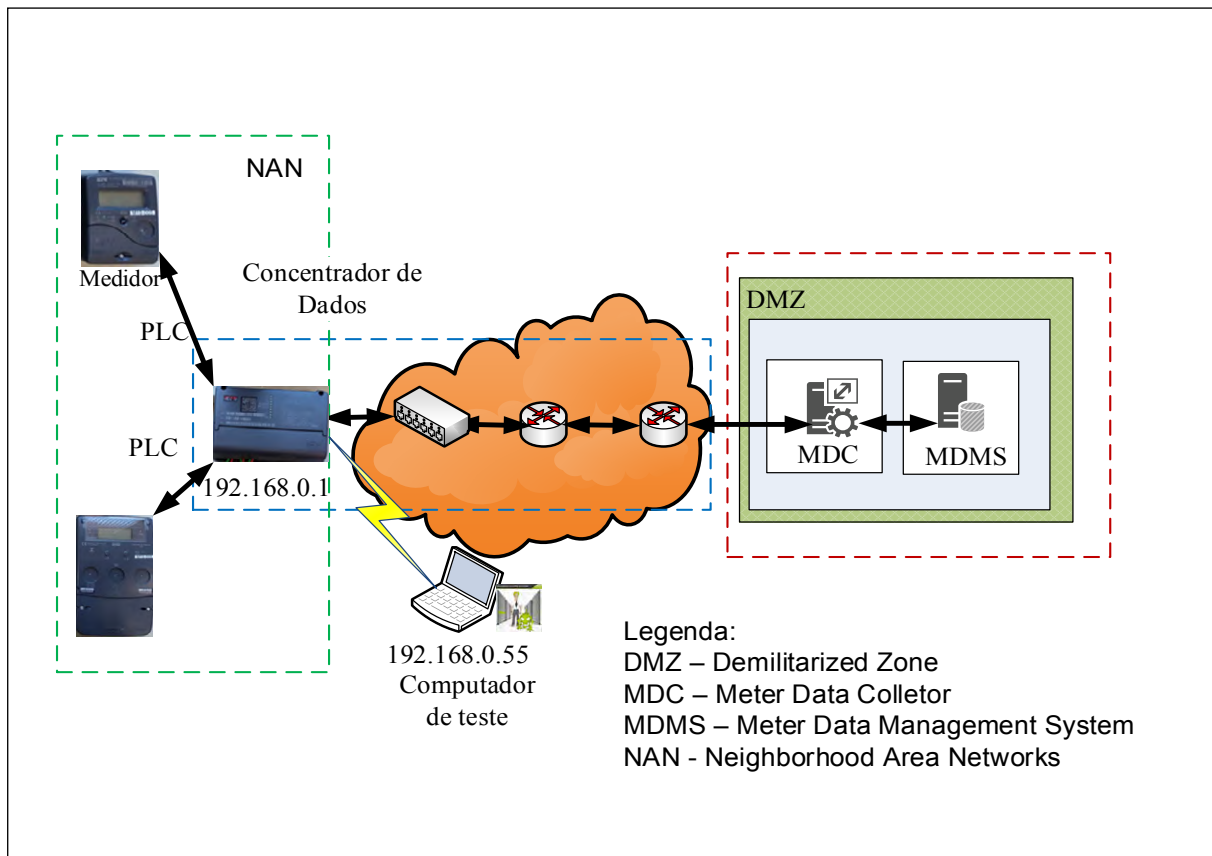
NAN

Medidor

Concentrador de Dados

PLC

PLC

192.168.0.1

DMZ

MDC

MDMS

192.168.0.55
Computador de teste

Legenda:
DMZ – Demilitarized Zone
MDC – Meter Data Colletor
MDMS – Meter Data Management System
NAN - Neighborhood Area Networks